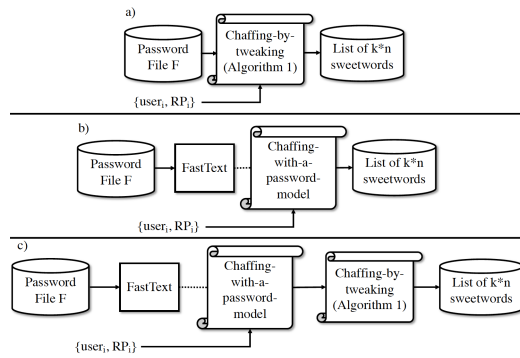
a)

Password File F

Chaffing-by-tweaking (Algorithm 1)

List of k*n sweetwords

{user$_i$, RP$_i$}

b)

Password File F

FastText

Chaffing-with-a-password-model

List of k*n sweetwords

{user$_i$, RP$_i$}

c)

Password File F

FastText

Chaffing-with-a-password-model

Chaffing-by-tweaking (Algorithm 1)

List of k*n sweetwords

{user$_i$, RP$_i$}